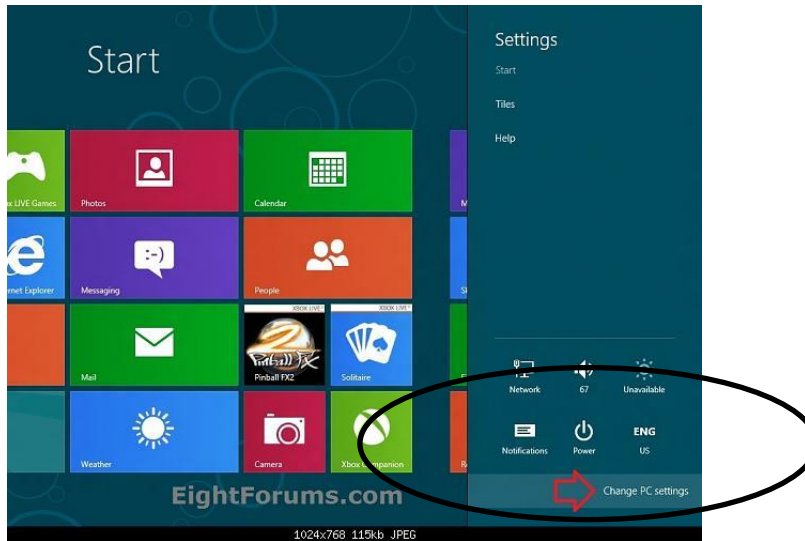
Start

x LIVE Games
Photos
Calendar
M
rnet Explorer
Messaging
People
S
Mail
XBOX LIVE
Pinball FX2
XBOX LIVE
Solitaire
Weather
Camera
Xbox Companion
R

Settings
Start
Tiles
Help

Network
67
Unavailable
Notifications
Power
ENG
US

Change PC settings

EightForums.com

1024x768 115kb JPEG